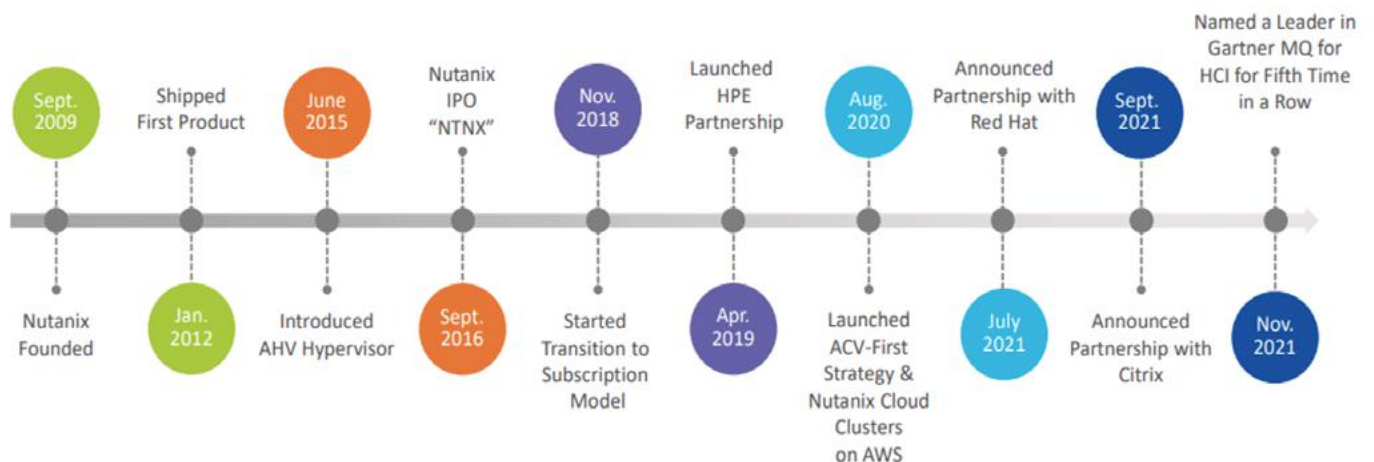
Sept. 2009

Nutanix Founded

Shipped First Product

Jan. 2012

June 2015

Introduced AHV Hypervisor

Nutanix IPO "NTNX"

Sept. 2016

Nov. 2018

Started Transition to Subscription Model

Launched HPE Partnership

Apr. 2019

Aug. 2020

Launched ACV-First Strategy & Nutanix Cloud Clusters on AWS

Announced Partnership with Red Hat

July 2021

Sept. 2021

Announced Partnership with Citrix

Named a Leader in Gartner MQ for HCI for Fifth Time in a Row

Nov. 2021